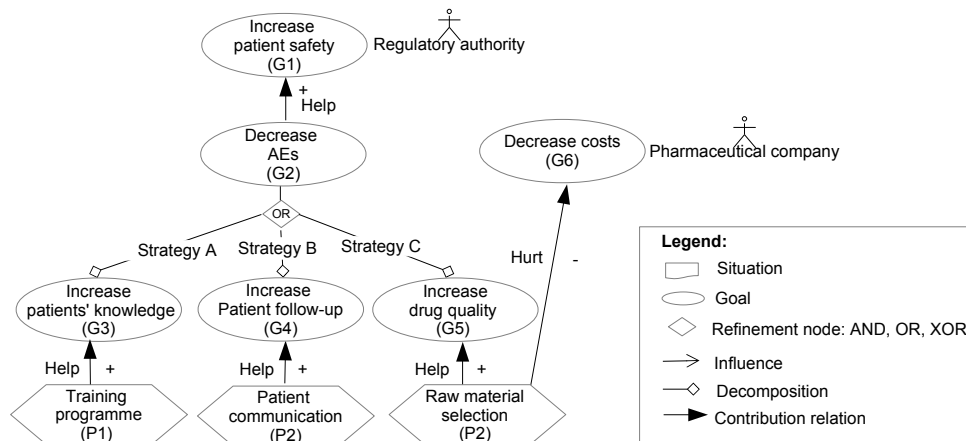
Increase patient safety (G1)

Regulatory authority

+ Help

Decrease AEs (G2)

Decrease costs (G6)

Pharmaceutical company

OR

Strategy A

Strategy B

Strategy C

Hurt

-

Increase patients' knowledge (G3)

Increase Patient follow-up (G4)

Increase drug quality (G5)

Help +

Help +

Help +

Training programme (P1)

Patient communication (P2)

Raw material selection (P2)

Legend:

Situation

Goal

Refinement node: AND, OR, XOR

Influence

Decomposition

Contribution relation